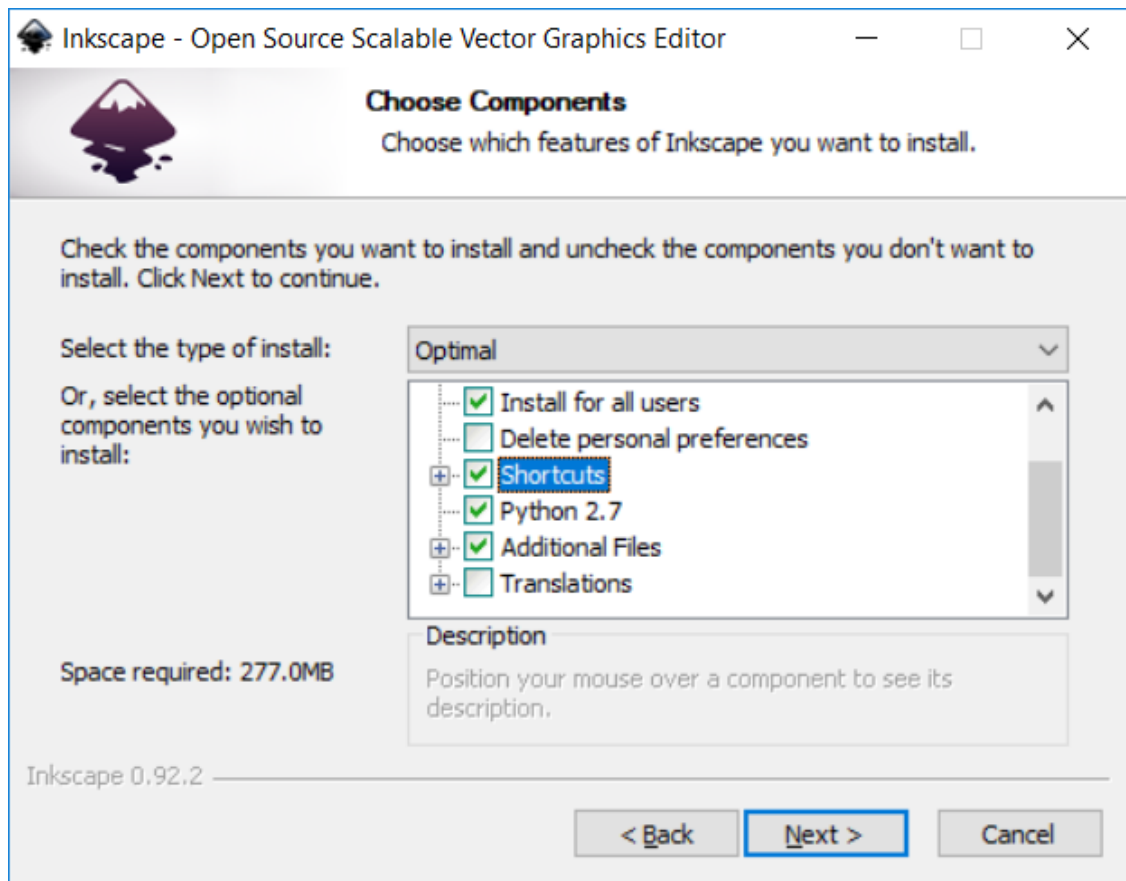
Inkscape - Open Source Scalable Vector Graphics Editor

Choose Components
Choose which features of Inkscape you want to install.

Check the components you want to install and uncheck the components you don't want to install. Click Next to continue.

Select the type of install:
Optimal

Or, select the optional components you wish to install:

Install for all users
Delete personal preferences
Shortcuts
Python 2.7
Additional Files
Translations

Description
Position your mouse over a component to see its description.

Space required: 277.0MB

Inkscape 0.92.2

< Back
Next >
Cancel